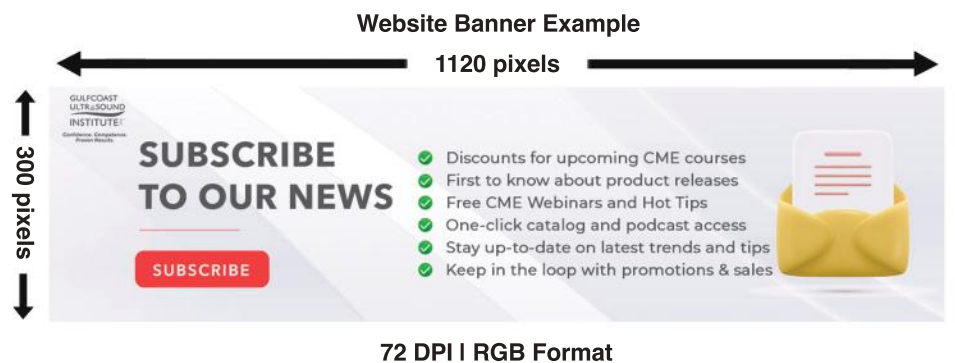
Website Banner Example

1120 pixels

300 pixels

GULFCOAST ULTRASOUND INSTITUTE

Confidence. Competence. Proven Results.

SUBSCRIBE TO OUR NEWS

SUBSCRIBE

Discounts for upcoming CME courses
First to know about product releases
Free CME Webinars and Hot Tips
One-click catalog and podcast access
Stay up-to-date on latest trends and tips
Keep in the loop with promotions & sales

72 DPI | RGB Format